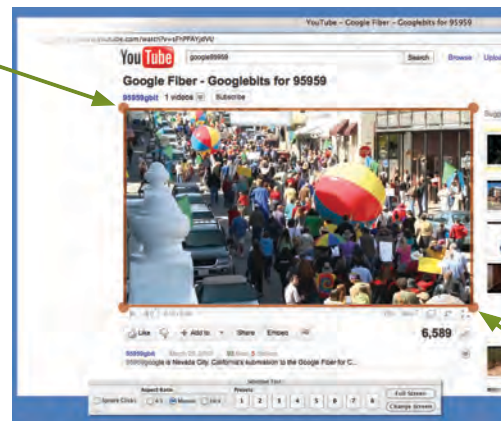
YouTube - Google Fiber - Googlebits for 95959

youtube.com/watch?v=sFhPFAYj6VU

YouTube

google95959

Search

Browse

Upload

Google Fiber - Googlebits for 95959

95959gbit

1 videos

Subscribe

Like

Add to

Share

Embed

6,589

95959gbit

March 25, 2010

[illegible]

95959google is Nevada City, California's submission to the Google Fiber for C...

Adjust Ratio

Presets

Speech Clicks

4:3

Manual

16:9

1

2

3

4

5

6

7

8

Full Screen

Change Screen